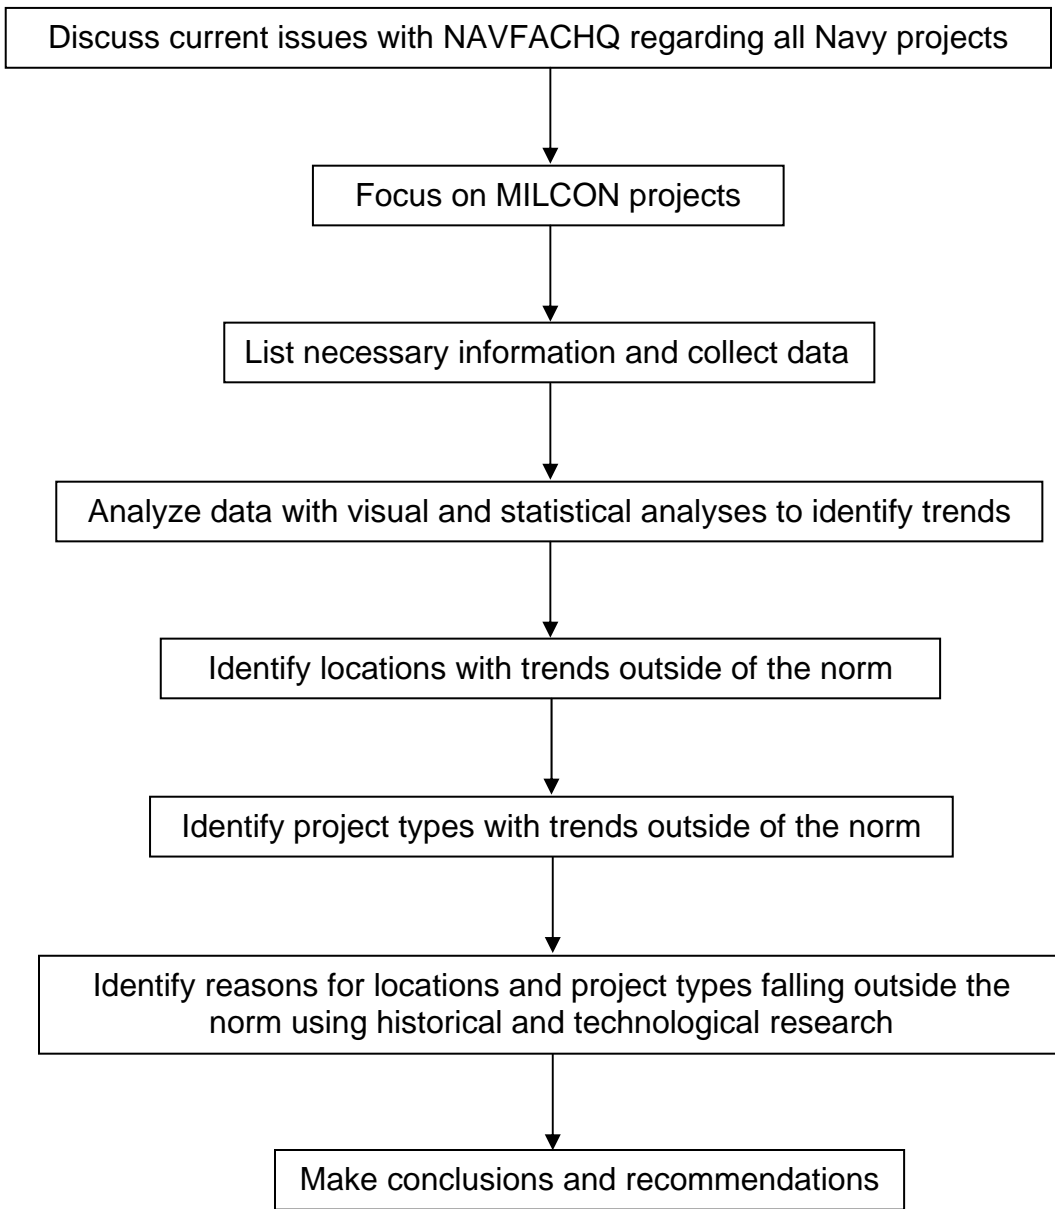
Discuss current issues with NAVFACHQ regarding all Navy projects

Focus on MILCON projects

List necessary information and collect data

Analyze data with visual and statistical analyses to identify trends

Identify locations with trends outside of the norm

Identify project types with trends outside of the norm

Identify reasons for locations and project types falling outside the norm using historical and technological research

Make conclusions and recommendations